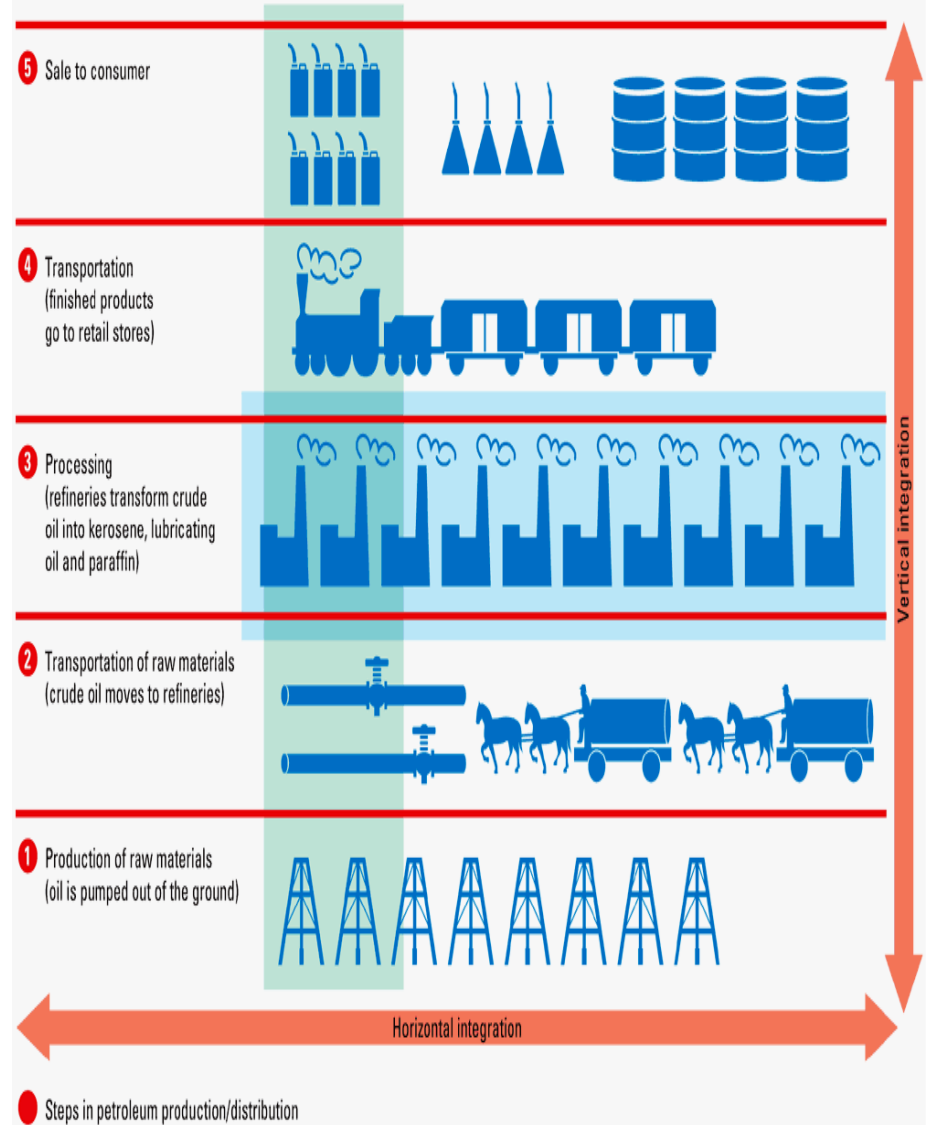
5 Sale to consumer

4 Transportation (finished products go to retail stores)

3 Processing (refineries transform crude oil into kerosene, lubricating oil and paraffin)

2 Transportation of raw materials (crude oil moves to refineries)

1 Production of raw materials (oil is pumped out of the ground)

Vertical integration

Horizontal integration

Steps in petroleum production/distribution